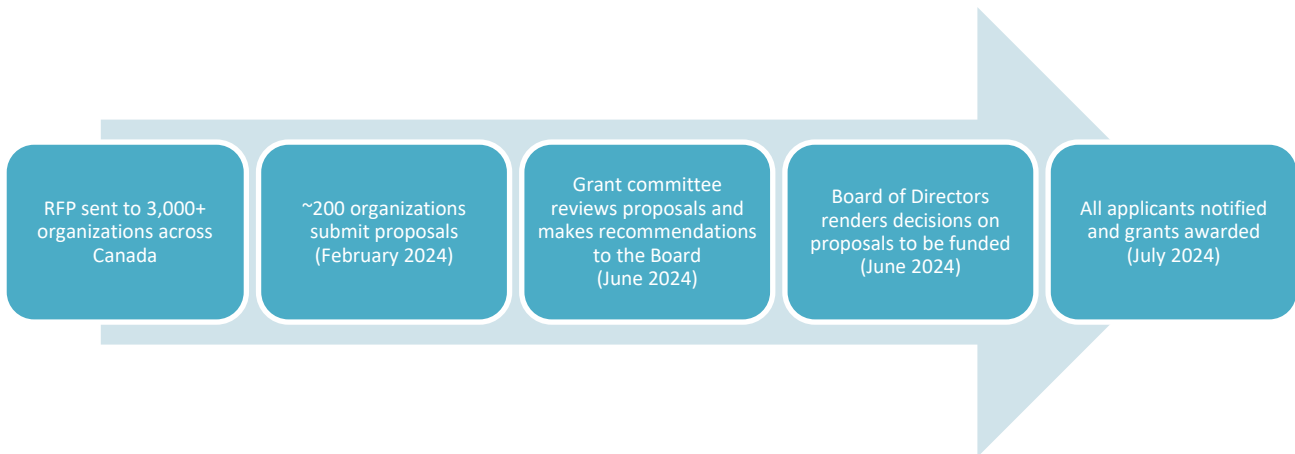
RFP sent to 3,000+ organizations across Canada

~200 organizations submit proposals (February 2024)

Grant committee reviews proposals and makes recommendations to the Board (June 2024)

Board of Directors renders decisions on proposals to be funded (June 2024)

All applicants notified and grants awarded (July 2024)